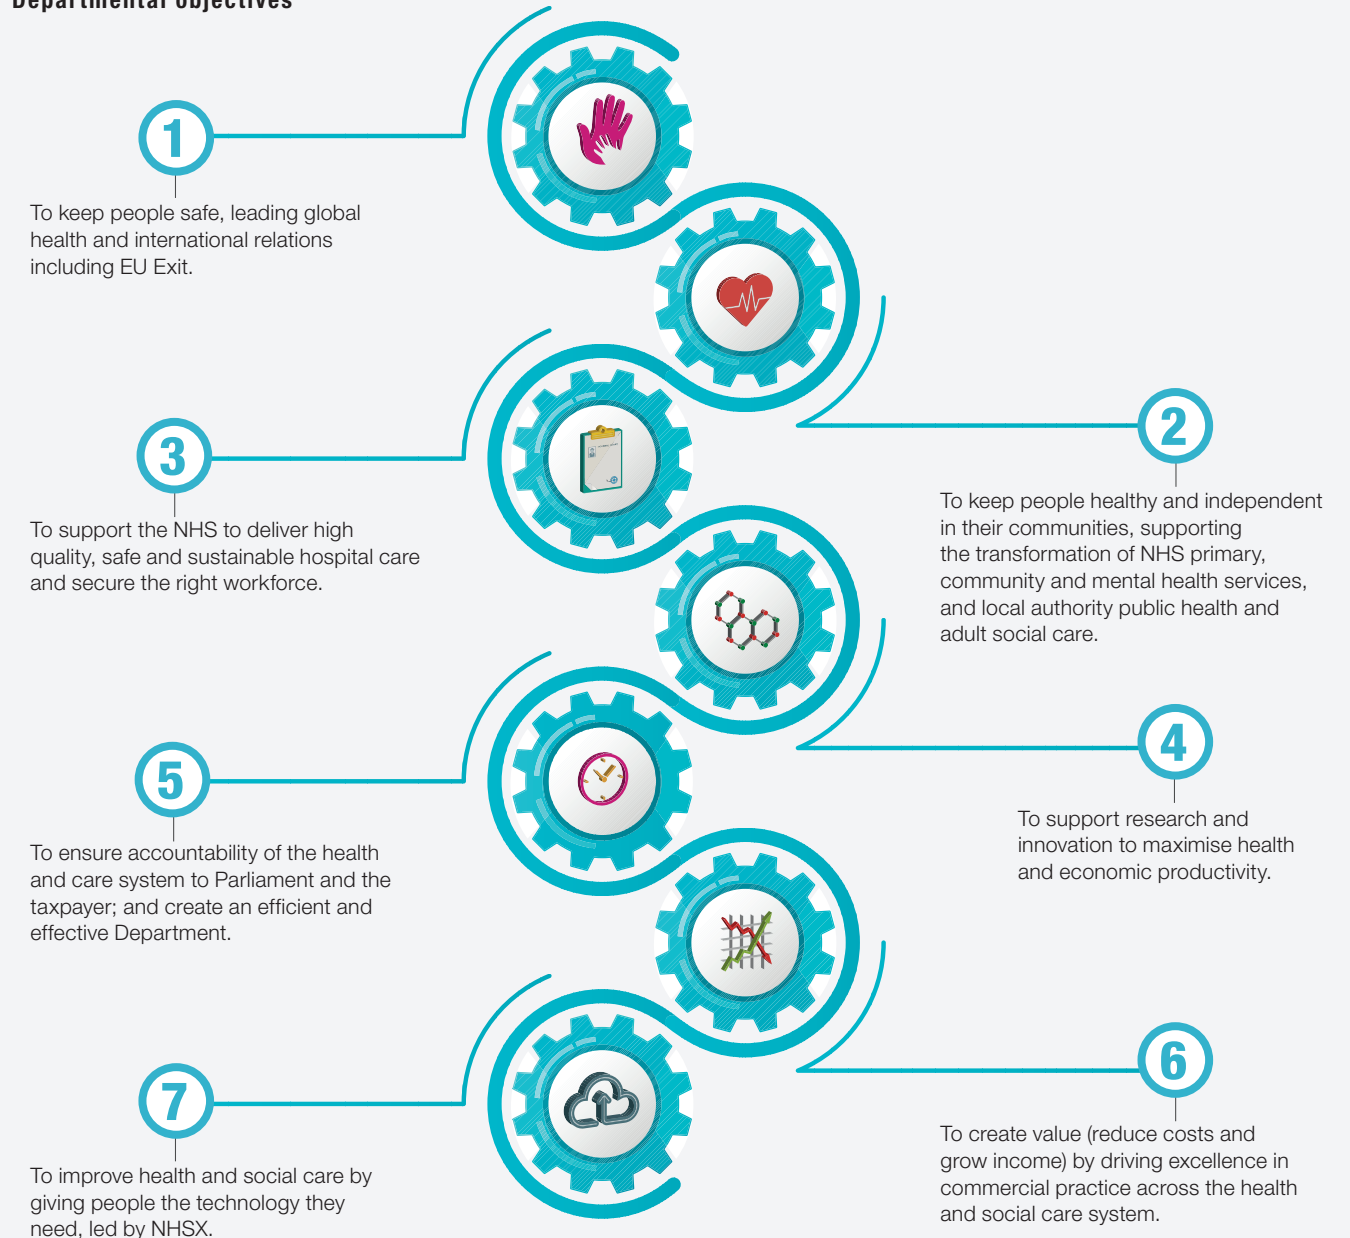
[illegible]

1

To keep people safe, leading global health and international relations including EU Exit.

2

To keep people healthy and independent in their communities, supporting the transformation of NHS primary, community and mental health services, and local authority public health and adult social care.

3

To support the NHS to deliver high quality, safe and sustainable hospital care and secure the right workforce.

4

To support research and innovation to maximise health and economic productivity.

5

To ensure accountability of the health and care system to Parliament and the taxpayer; and create an efficient and effective Department.

6

To create value (reduce costs and grow income) by driving excellence in commercial practice across the health and social care system.

7

To improve health and social care by giving people the technology they need, led by NHSX.